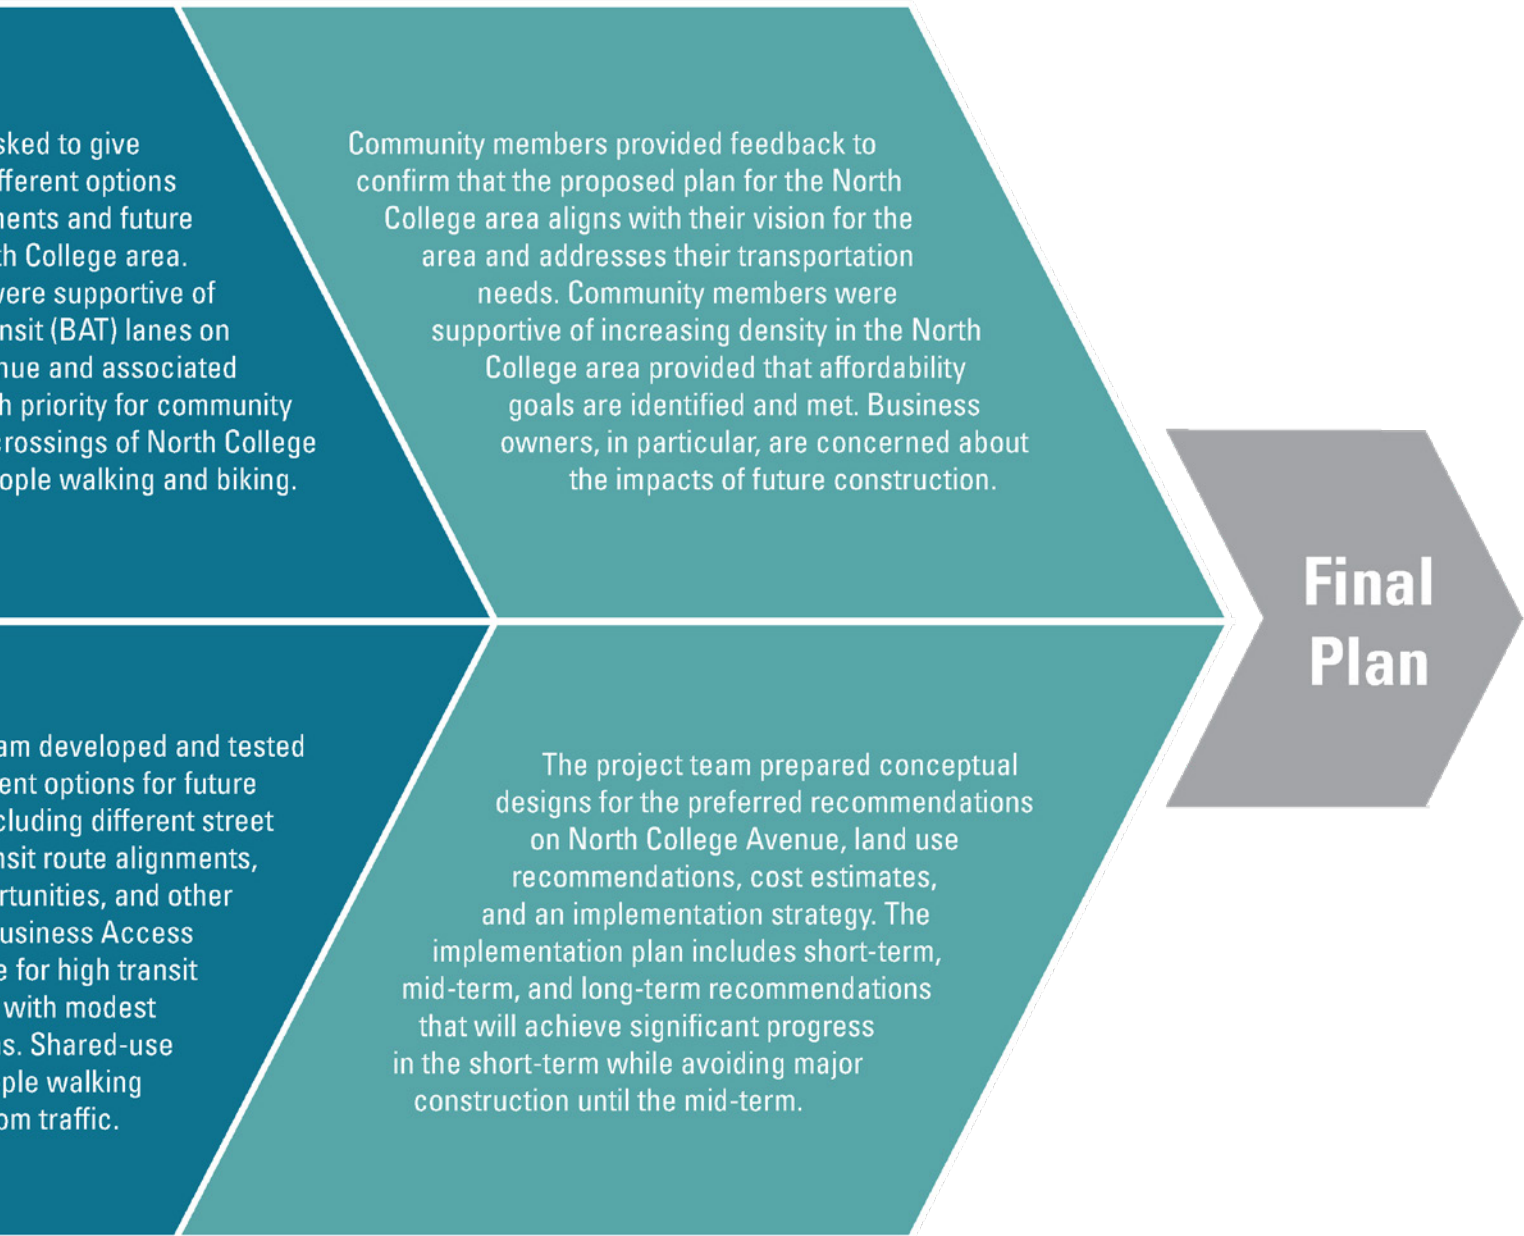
sked to give fferent options nents and future th College area. were supportive of nsit (BAT) lanes on nue and associated h priority for community crossings of North College ople walking and biking.

Community members provided feedback to confirm that the proposed plan for the North College area aligns with their vision for the area and addresses their transportation needs. Community members were supportive of increasing density in the North College area provided that affordability goals are identified and met. Business owners, in particular, are concerned about the impacts of future construction.

Final Plan

am developed and tested ent options for future cluding different street nsit route alignments, rtunities, and other usiness Access e for high transit with modest s. Shared-use ple walking om traffic.

The project team prepared conceptual designs for the preferred recommendations on North College Avenue, land use recommendations, cost estimates, and an implementation strategy. The implementation plan includes short-term, mid-term, and long-term recommendations that will achieve significant progress in the short-term while avoiding major construction until the mid-term.